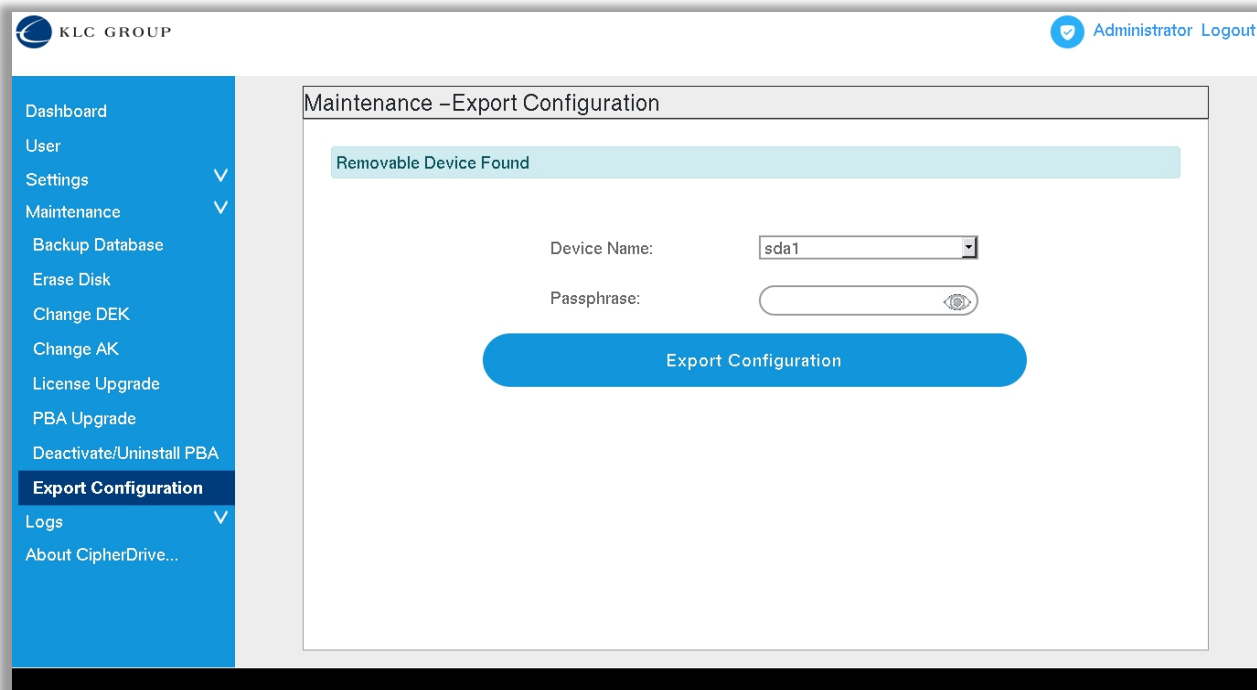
KLC GROUP

Administrator Logout

Dashboard
User
Settings
Maintenance
Backup Database
Erase Disk
Change DEK
Change AK
License Upgrade
PBA Upgrade
Deactivate/Uninstall PBA
Export Configuration
Logs
About CipherDrive...

Maintenance –Export Configuration

Removable Device Found

Device Name: sda1

Passphrase:

Export Configuration